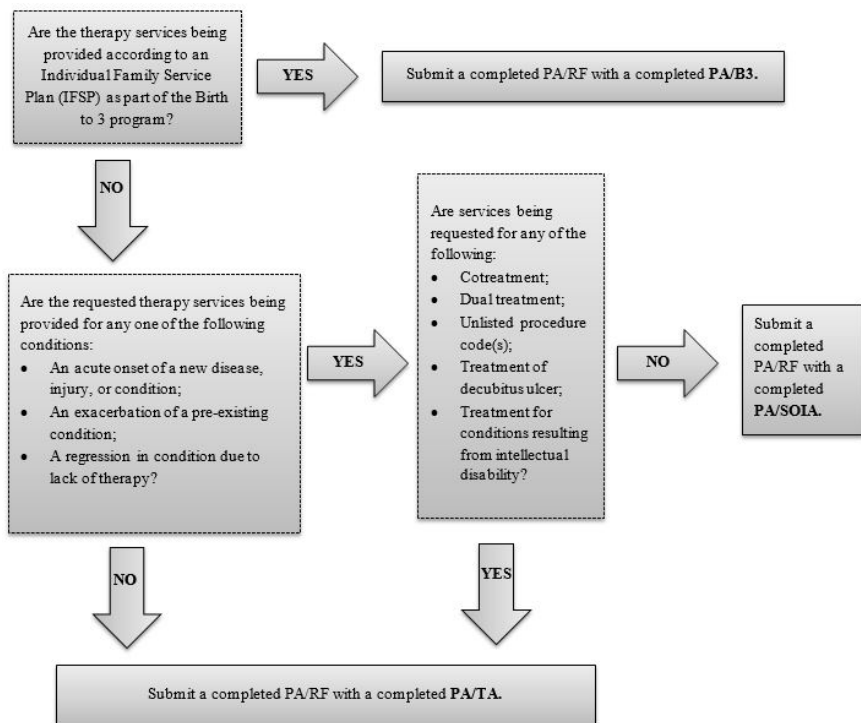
Are the therapy services being provided according to an Individual Family Service Plan (IFSP) as part of the Birth to 3 program?

YES

Submit a completed PA/RF with a completed **PA/B3.**

NO

Are the requested therapy services being provided for any one of the following conditions:
- An acute onset of a new disease, injury, or condition;
- An exacerbation of a pre-existing condition;
- A regression in condition due to lack of therapy?

YES

Are services being requested for any of the following:
- Cotreatment;
- Dual treatment;
- Unlisted procedure code(s);
- Treatment of decubitus ulcer;
- Treatment for conditions resulting from intellectual disability?

NO

Submit a completed PA/RF with a completed **PA/SOIA.**

NO

YES

Submit a completed PA/RF with a completed **PA/TA.**